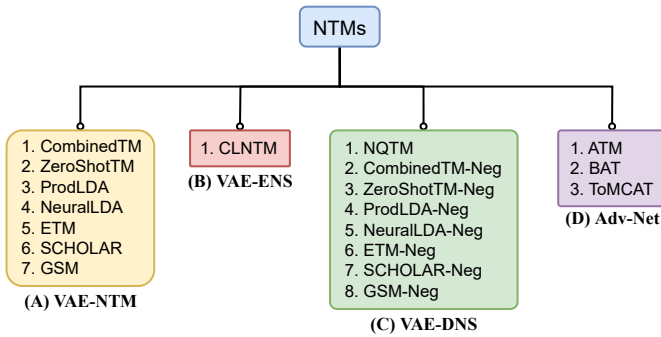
NTMs

1. CombinedTM
2. ZeroShotTM
3. ProdLDA
4. NeuralLDA
5. ETM
6. SCHOLAR
7. GSM

(A) VAE-NTM

1. CLNTM

(B) VAE-ENS

1. NQTM
2. CombinedTM-Neg
3. ZeroShotTM-Neg
4. ProdLDA-Neg
5. NeuralLDA-Neg
6. ETM-Neg
7. SCHOLAR-Neg
8. GSM-Neg

(C) VAE-DNS

1. ATM
2. BAT
3. ToMCAT

(D) Adv-Net